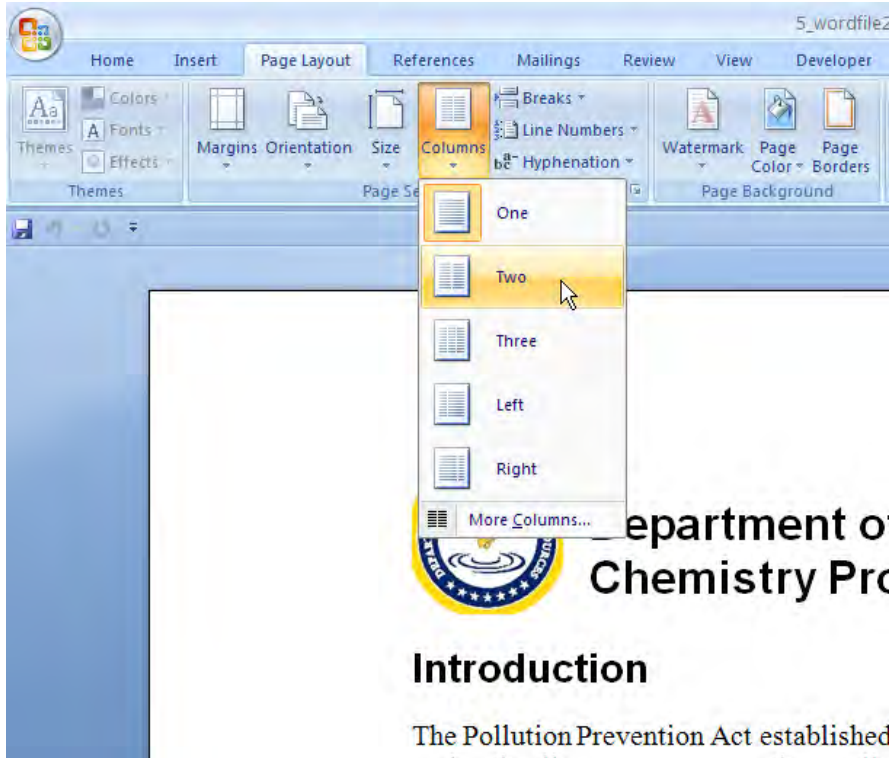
5_wordfile2

Home Insert Page Layout References Mailings Review View Developer

Themes Colors Fonts Effects

Themes

Margins Orientation Size Columns

Breaks Line Numbers Hyphenation

Page Se

Watermark Page Color Page Borders

Page Background

One

Two

Three

Left

Right

More Columns...

epartment o
Chemistry Pro

Introduction

The Pollution Prevention Act established